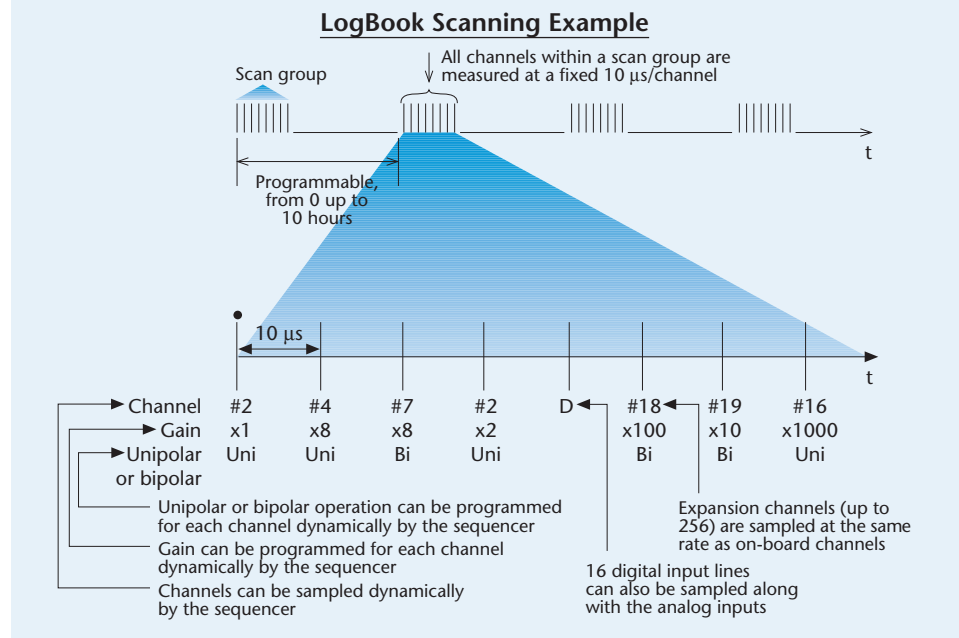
LogBook Scanning Example

Scan group

All channels within a scan group are measured at a fixed 10 µs/channel

t

Programmable, from 0 up to 10 hours

10 µs

t

| | | | | | | | | |
|---|---|---|---|---|---|---|---|---|
| Channel | #2 | #4 | #7 | #2 | D | #18 | #19 | #16 |
| Gain | x1 | x8 | x8 | x2 | | x100 | x10 | x1000 |
| Unipolar or bipolar | Uni | Uni | Bi | Uni | | Bi | Bi | Uni |

Unipolar or bipolar operation can be programmed for each channel dynamically by the sequencer

Gain can be programmed for each channel dynamically by the sequencer

Channels can be sampled dynamically by the sequencer

Expansion channels (up to 256) are sampled at the same rate as on-board channels

16 digital input lines can also be sampled along with the analog inputs